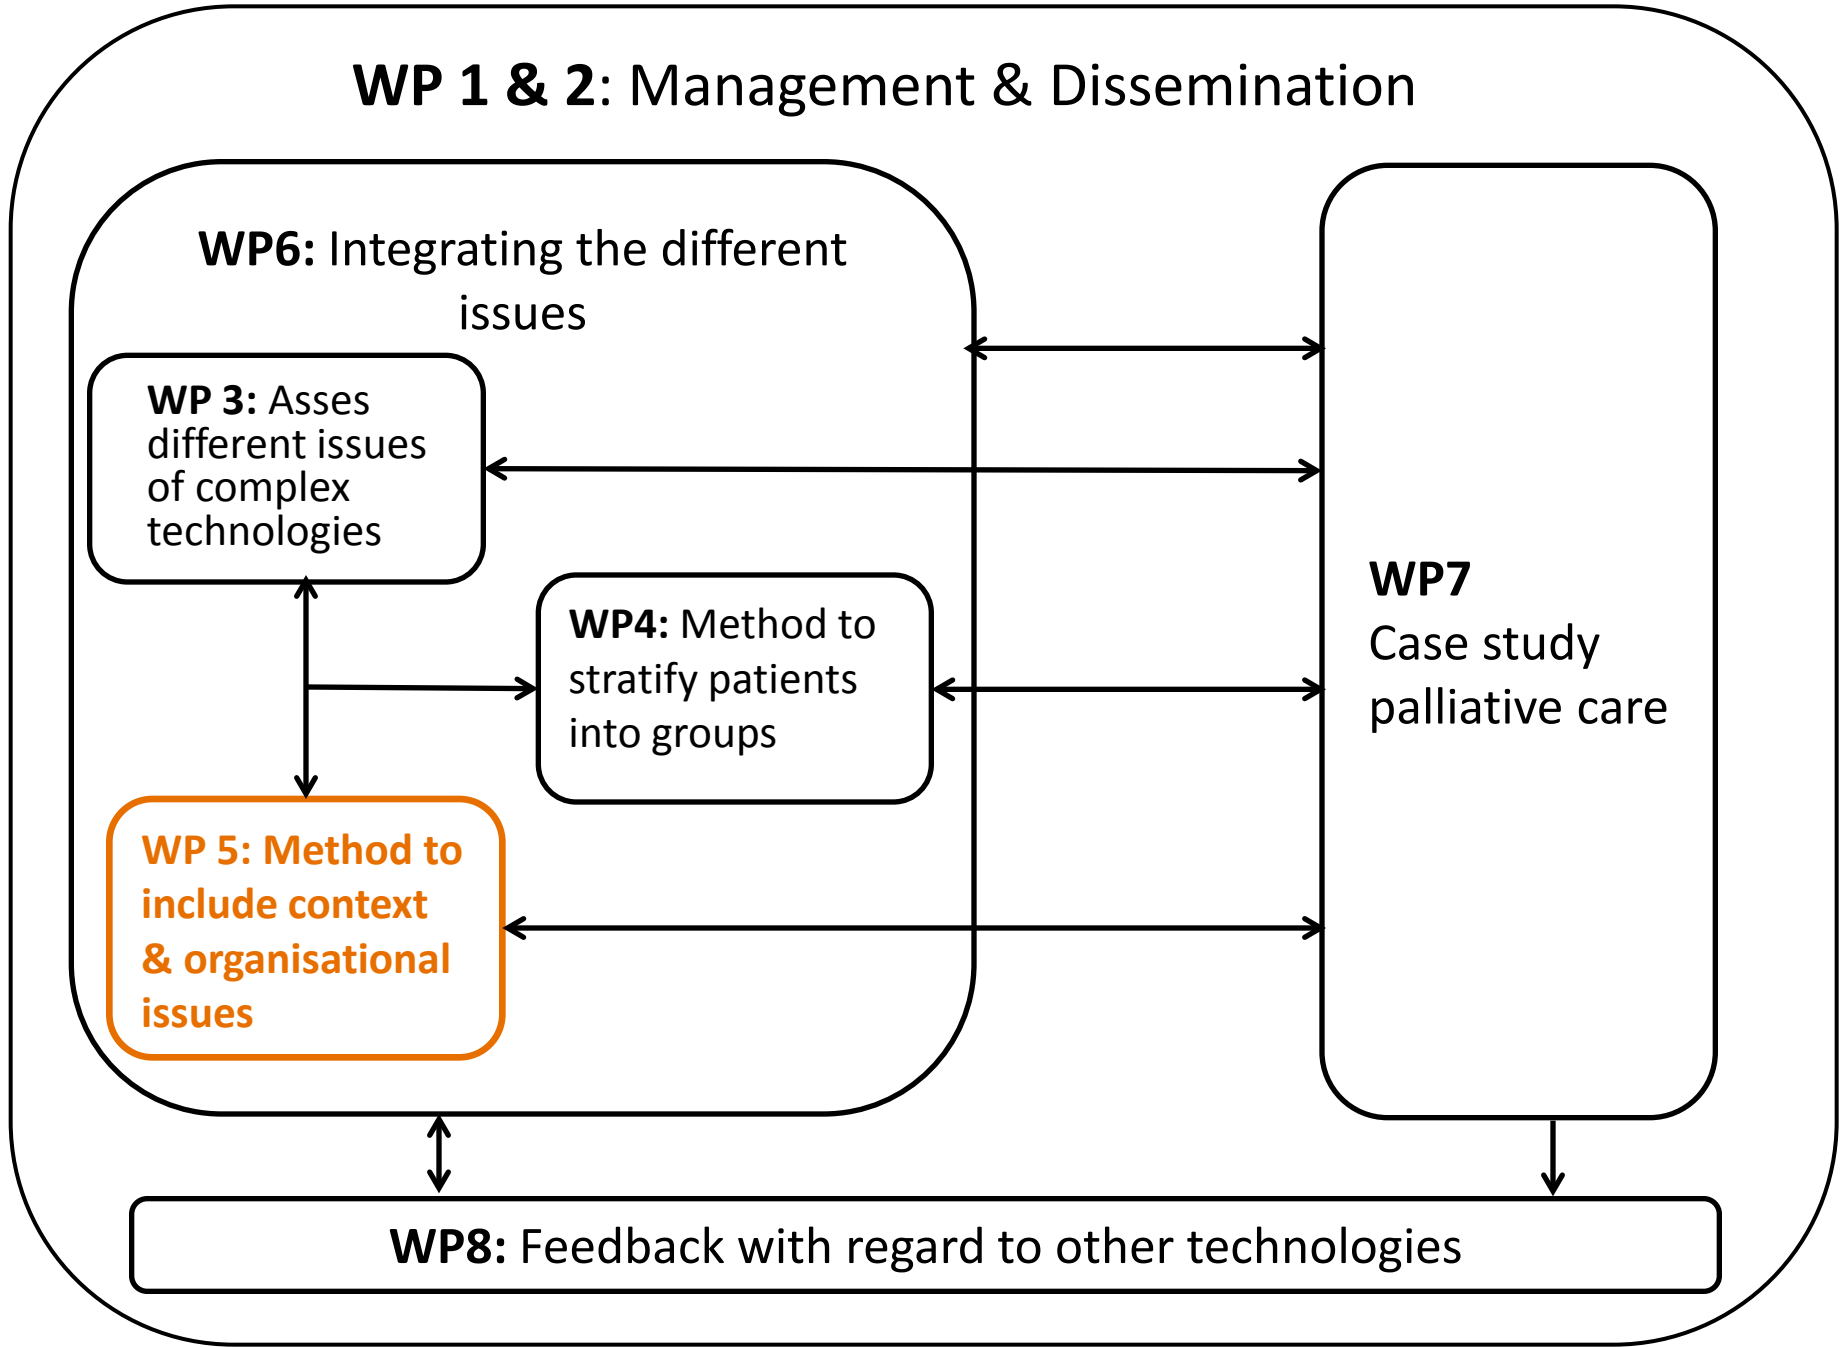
WP 1 & 2: Management & Dissemination

WP6: Integrating the different issues

WP 3: Asses different issues of complex technologies

WP4: Method to stratify patients into groups

WP 5: Method to include context & organisational issues

WP7
Case study palliative care

WP8: Feedback with regard to other technologies